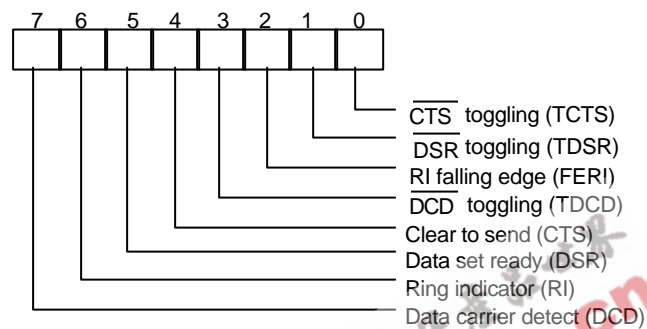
7 6 5 4 3 2 1 0

$\overline{CTS}$ toggling (TCTS)
$\overline{DSR}$ toggling (TDSR)
RI falling edge (FERI)
$\overline{DCD}$ toggling (TDCD)
Clear to send (CTS)
Data set ready (DSR)
Ring indicator (RI)
Data carrier detect (DCD)